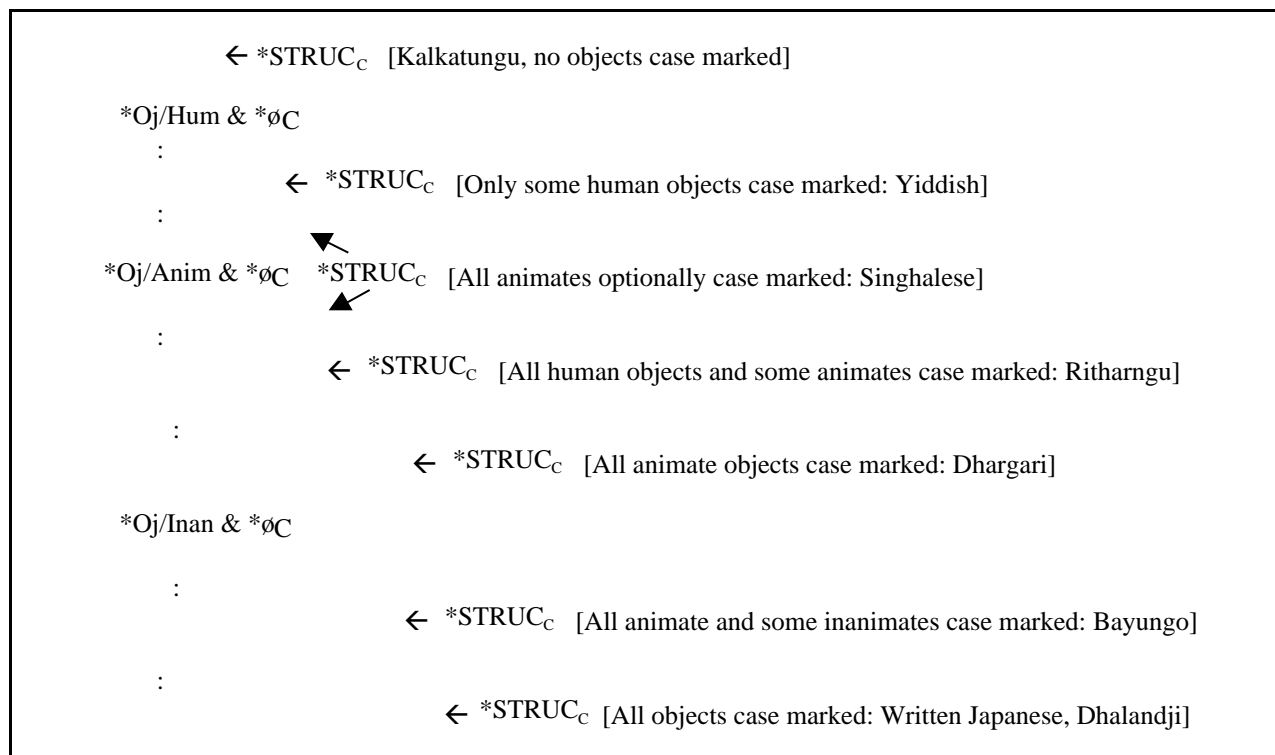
← *STRUC$_C$ [Kalkatungu, no objects case marked]

*Oj/Hum & *øC

:

← *STRUC$_C$ [Only some human objects case marked: Yiddish]

:

*Oj/Anim & *øC *STRUC$_C$ [All animates optionally case marked: Singhalese]

:

← *STRUC$_C$ [All human objects and some animates case marked: Ritharngu]

:

← *STRUC$_C$ [All animate objects case marked: Dhargari]

*Oj/Inan & *øC

:

← *STRUC$_C$ [All animate and some inanimates case marked: Bayungo]

:

← *STRUC$_C$ [All objects case marked: Written Japanese, Dhalandji]